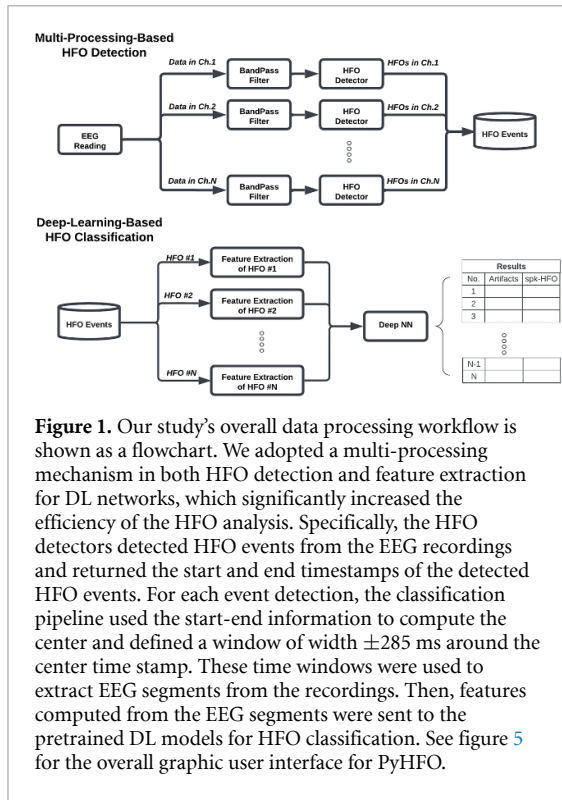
Multi-Processing-Based HFO Detection

Data in Ch.1
Data in Ch.2
Data in Ch.N
EEG Reading
BandPass Filter
BandPass Filter
BandPass Filter
HFO Detector
HFO Detector
HFO Detector
HFOs in Ch.1
HFOs in Ch.2
HFOs in Ch.N
HFO Events

Deep-Learning-Based HFO Classification

HFO Events
HFO #1
HFO #2
HFO #N
Feature Extraction of HFO #1
Feature Extraction of HFO #2
Feature Extraction of HFO #N
Deep NN

| Results | | |
|---|---|---|
| No. | Artifacts | spk-HFO |
| 1 | | |
| 2 | | |
| 3 | | |
| N-1 | | |
| N | | |

**Figure 1.** Our study's overall data processing workflow is shown as a flowchart. We adopted a multi-processing mechanism in both HFO detection and feature extraction for DL networks, which significantly increased the efficiency of the HFO analysis. Specifically, the HFO detectors detected HFO events from the EEG recordings and returned the start and end timestamps of the detected HFO events. For each event detection, the classification pipeline used the start-end information to compute the center and defined a window of width $\pm 285$ ms around the center time stamp. These time windows were used to extract EEG segments from the recordings. Then, features computed from the EEG segments were sent to the pretrained DL models for HFO classification. See figure 5 for the overall graphic user interface for PyHFO.